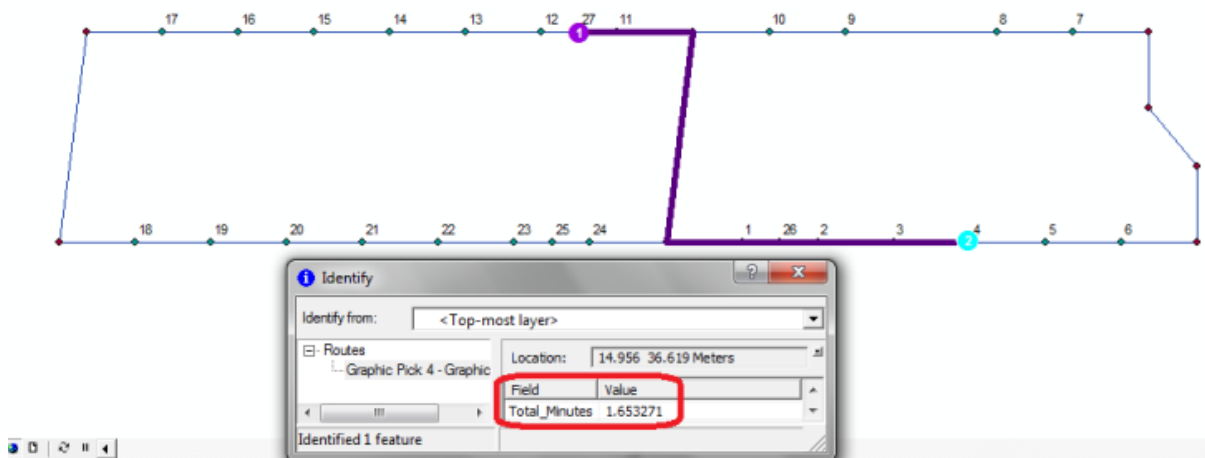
17 16 15 14 13 12 27 11 10 9 8 7

1

18 19 20 21 22 23 25 24 1 26 2 3 4 5 6

2

Identify

?

Identify from: <Top-most layer>

Routes
Graphic Pick 4 - Graphic

Location: 14.956 36.619 Meters

| Field | Value |
|---|---|
| Total_Minutes | 1.653271 |

Identified 1 feature